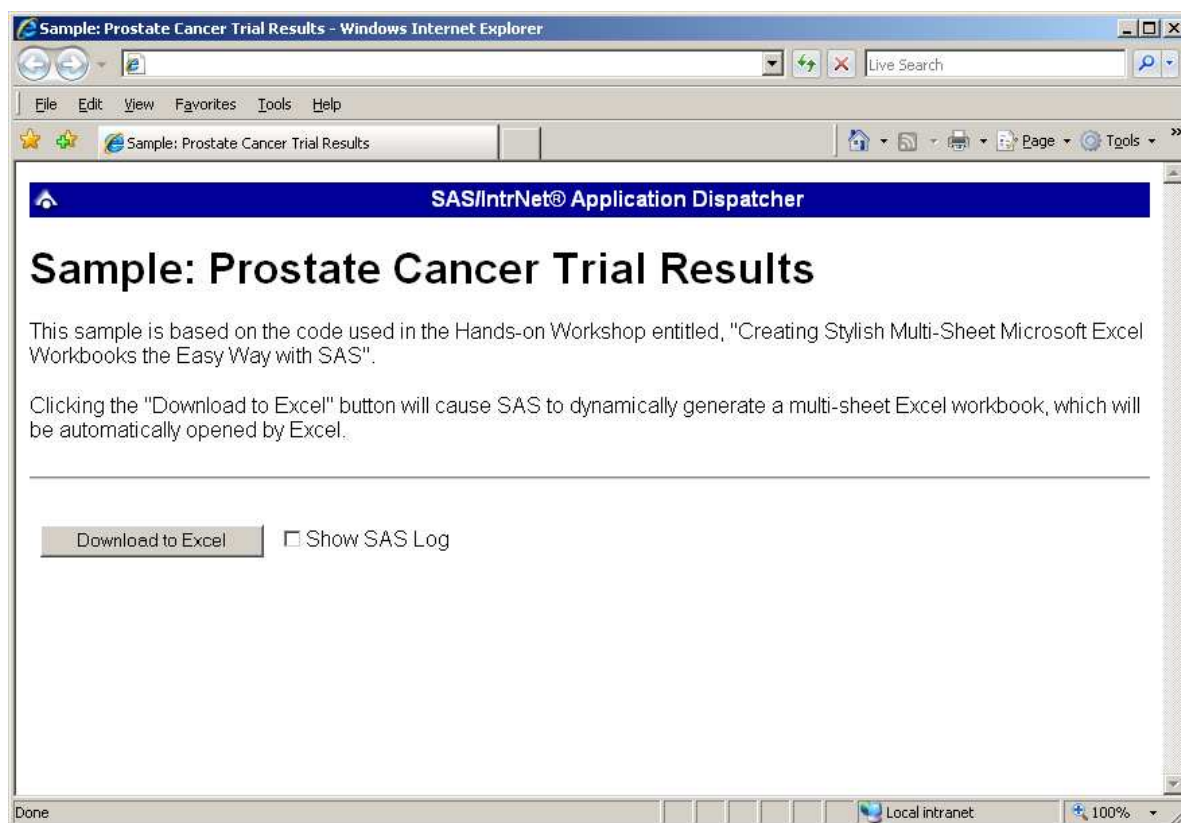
Sample: Prostate Cancer Trial Results - Windows Internet Explorer

Live Search

File Edit View Favorites Tools Help

Sample: Prostate Cancer Trial Results

Page Tools

SAS/IntrNet® Application Dispatcher

Sample: Prostate Cancer Trial Results

This sample is based on the code used in the Hands-on Workshop entitled, "Creating Stylish Multi-Sheet Microsoft Excel Workbooks the Easy Way with SAS".

Clicking the "Download to Excel" button will cause SAS to dynamically generate a multi-sheet Excel workbook, which will be automatically opened by Excel.

Download to Excel

☐ Show SAS Log

Done

Local intranet

100%